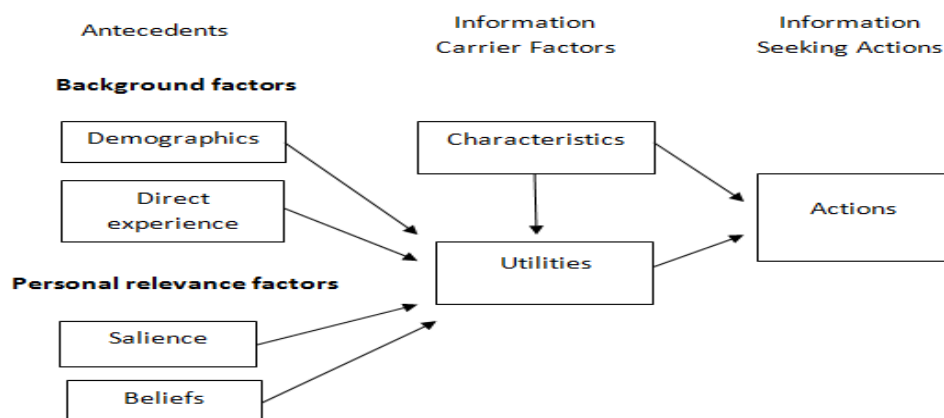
Antecedents

Information Carrier Factors

Information Seeking Actions

Background factors

Demographics

Direct experience

Personal relevance factors

Salience

Beliefs

Characteristics

Utilities

Actions